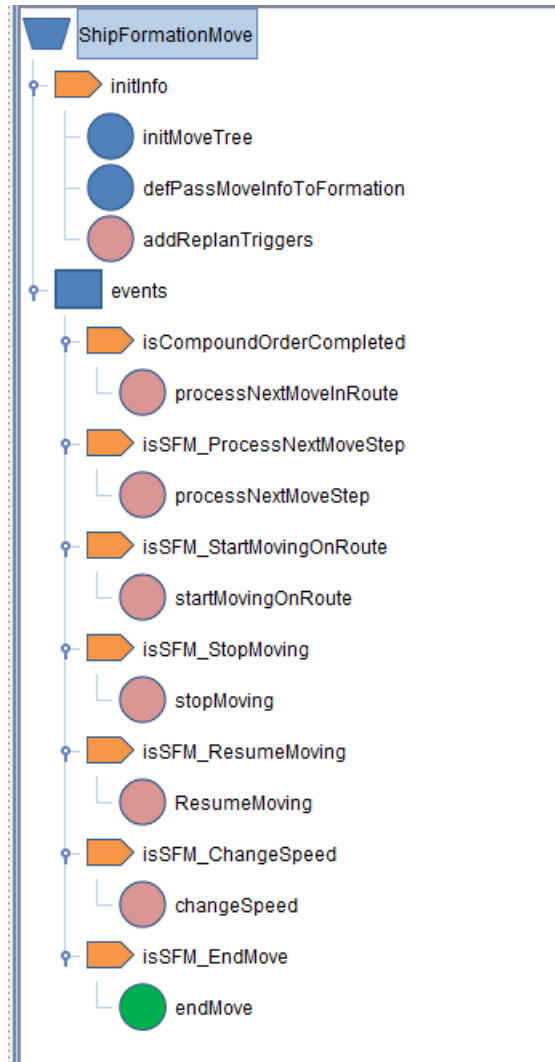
ShipFormationMove

initInfo

initMoveTree

defPassMoveInfoToFormation

addReplanTriggers

events

isCompoundOrderCompleted

processNextMoveInRoute

isSFM_ProcessNextMoveStep

processNextMoveStep

isSFM_StartMovingOnRoute

startMovingOnRoute

isSFM_StopMoving

stopMoving

isSFM_ResumeMoving

ResumeMoving

isSFM_ChangeSpeed

changeSpeed

isSFM_EndMove

endMove